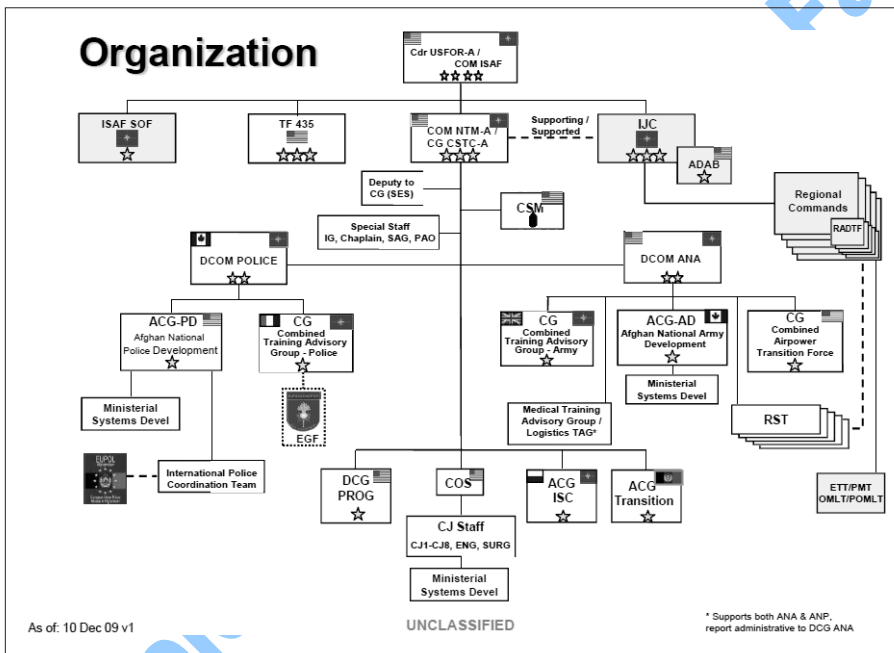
Organization

Cdr USFOR-A /
COM ISAF
☆☆☆☆

ISAF SOF
☆

TF 435
☆☆☆

COM NTM-A /
CG CSTC-A
☆☆☆

Supporting /
Supported

IJC
☆☆☆

ADAB
☆

Regional
Commands

RADTF

Deputy to
CG (SES)

CSM

Special Staff
IG, Chaplain, SAG, PAO

DCOM POLICE
☆☆

DCOM ANA
☆☆

ACG-PD
Afghan National
Police Development
☆

CG
Combined
Training Advisory
Group - Police
☆

CG
Combined
Training Advisory
Group - Army
☆

ACG-AD
Afghan National Army
Development
☆

CG
Combined
Airpower
Transition Force
☆

Ministerial
Systems Devel

Ministerial
Systems Devel

EGF

Medical Training
Advisory Group /
Logistics TAG*

RST

EUPOL

International Police
Coordination Team

DCG
PROG
☆

COS

ACG
ISC
☆

ACG
Transition
☆

ETT/PMT
OMLT/POMLT

CJ Staff
CJ1-CJ8, ENG, SURG

Ministerial
Systems Devel

As of: 10 Dec 09 v1

UNCLASSIFIED

* Supports both ANA & ANP,
report administrative to DCG ANA